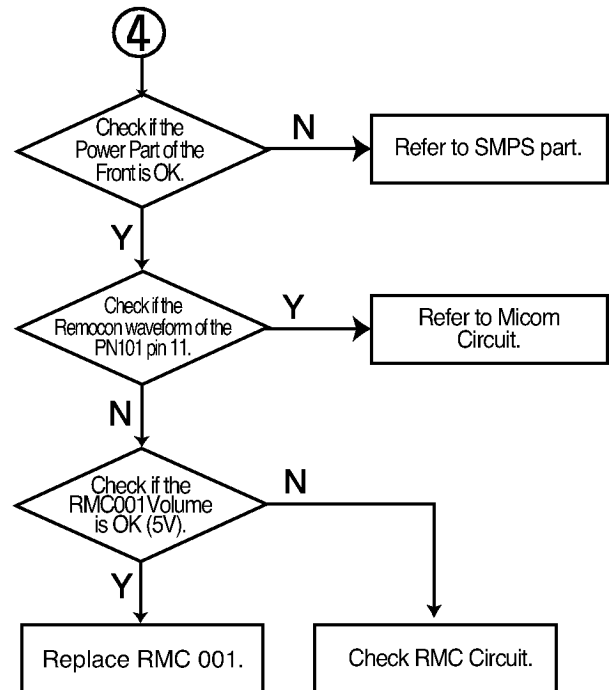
④

Check if the Power Part of the Front is OK.

N

Refer to SMPS part.

Y

Check if the Remocon waveform of the PN101 pin 11.

Y

Refer to Micom Circuit.

N

Check if the RMC001 Volume is OK (5V).

N

Y

Replace RMC 001.

Check RMC Circuit.